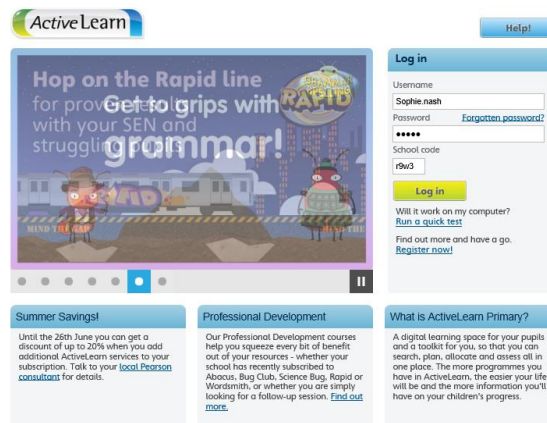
ActiveLearn

Help!

Hop on the Rapid line for proven results with your SEN and struggling pupils

Get to grips with grammar!

RAPID

MIND THE GAP

MIND THE GAP

Log in

Username

Sophie.nash

Password

Forgotten password?

•••••

School code

r9w3

Log in

Will it work on my computer?

Run a quick test

Find out more and have a go.

Register now!

Summer Savings!

Until the 26th June you can get a discount of up to 20% when you add additional ActiveLearn services to your subscription. Talk to your local Pearson consultant for details.

Professional Development

Our Professional Development courses help you squeeze every bit of benefit out of your resources - whether your school has recently subscribed to Abacus, Bug Club, Science Bug, Rapid or Wordsmith, or whether you are simply looking for a follow-up session. Find out more.

What is ActiveLearn Primary?

A digital learning space for your pupils and a toolkit for you, so that you can search, plan, allocate and assess all in one place. The more programmes you have in ActiveLearn, the easier your life will be and the more information you'll have on your children's progress.